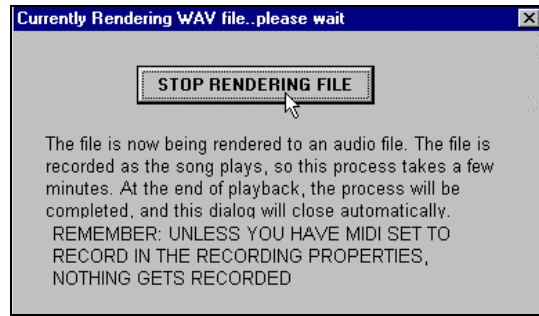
Currently Rendering WAV file..please wait

STOP RENDERING FILE

The file is now being rendered to an audio file. The file is recorded as the song plays, so this process takes a few minutes. At the end of playback, the process will be completed, and this dialog will close automatically.
REMEMBER: UNLESS YOU HAVE MIDI SET TO RECORD IN THE RECORDING PROPERTIES, NOTHING GETS RECORDED